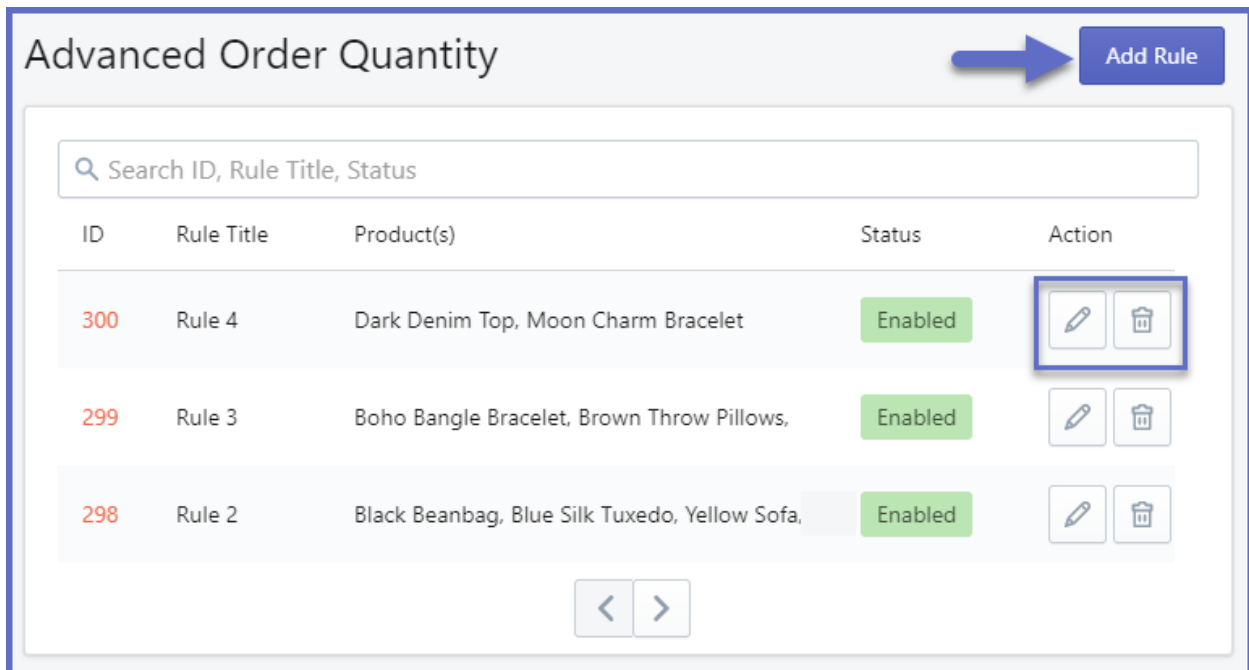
Advanced Order Quantity

Add Rule

Search ID, Rule Title, Status

| ID | Rule Title | Product(s) | Status | Action |
|---|---|---|---|---|
| 300 | Rule 4 | Dark Denim Top, Moon Charm Bracelet | Enabled | |
| 299 | Rule 3 | Boho Bangle Bracelet, Brown Throw Pillows, | Enabled | |
| 298 | Rule 2 | Black Beanbag, Blue Silk Tuxedo, Yellow Sofa, | Enabled | |